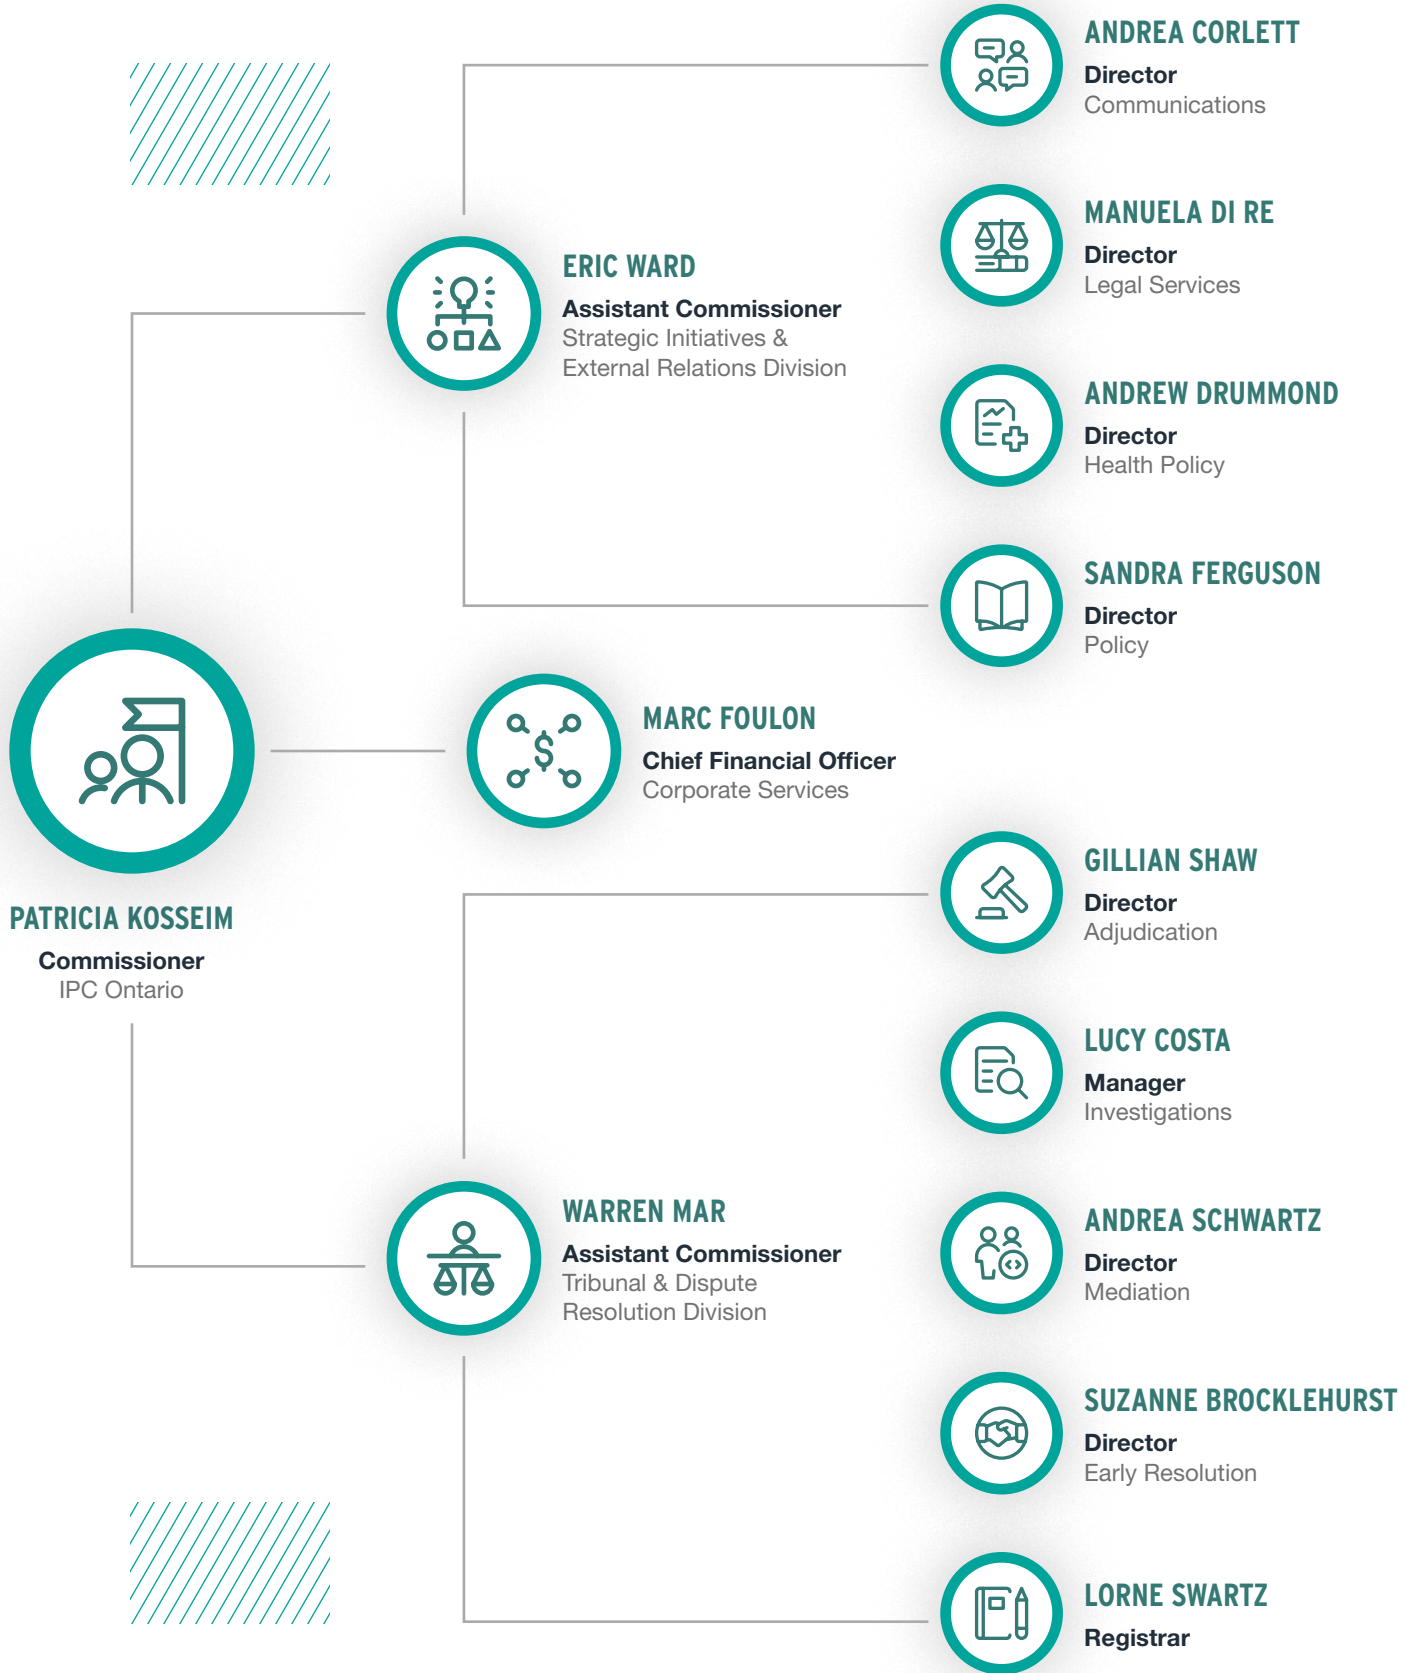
ANDREA CORLETT
Director
Communications

MANUELA DI RE
Director
Legal Services

ERIC WARD
Assistant Commissioner
Strategic Initiatives & External Relations Division

ANDREW DRUMMOND
Director
Health Policy

SANDRA FERGUSON
Director
Policy

MARC FOULON
Chief Financial Officer
Corporate Services

PATRICIA KOSSEIM
Commissioner
IPC Ontario

GILLIAN SHAW
Director
Adjudication

LUCY COSTA
Manager
Investigations

WARREN MAR
Assistant Commissioner
Tribunal & Dispute Resolution Division

ANDREA SCHWARTZ
Director
Mediation

SUZANNE BROCKLEHURST
Director
Early Resolution

LORNE SWARTZ
Registrar